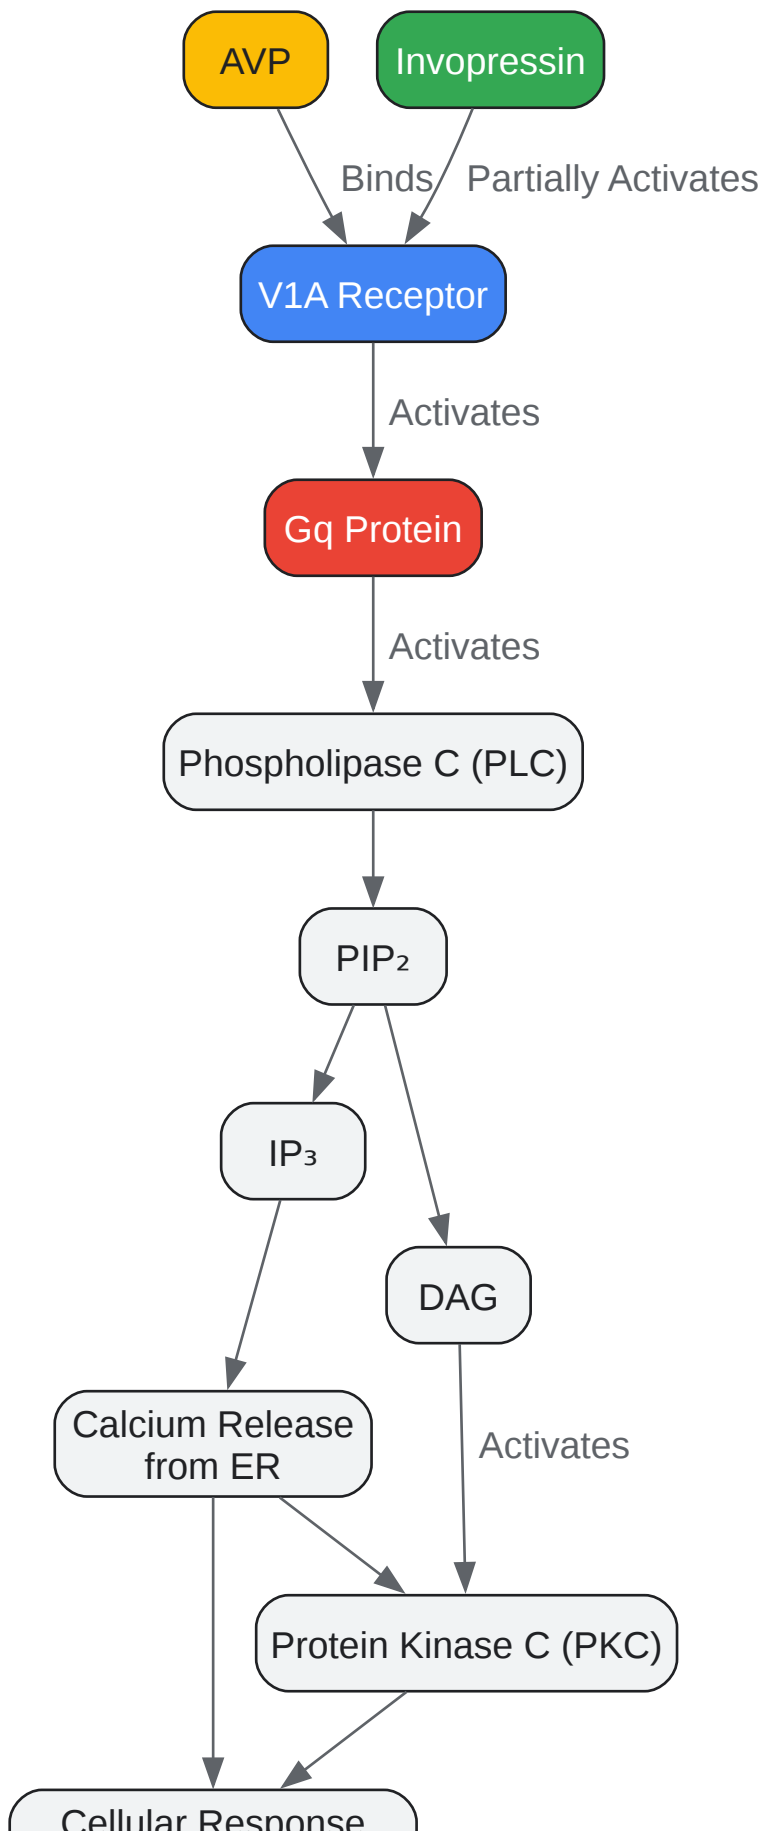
AVP

Invopressin

Binds

Partially Activates

V1A Receptor

Activates

Gq Protein

Activates

Phospholipase C (PLC)

PIP₂

IP₃

DAG

Calcium Release from ER

Activates

Protein Kinase C (PKC)

Cellular Response